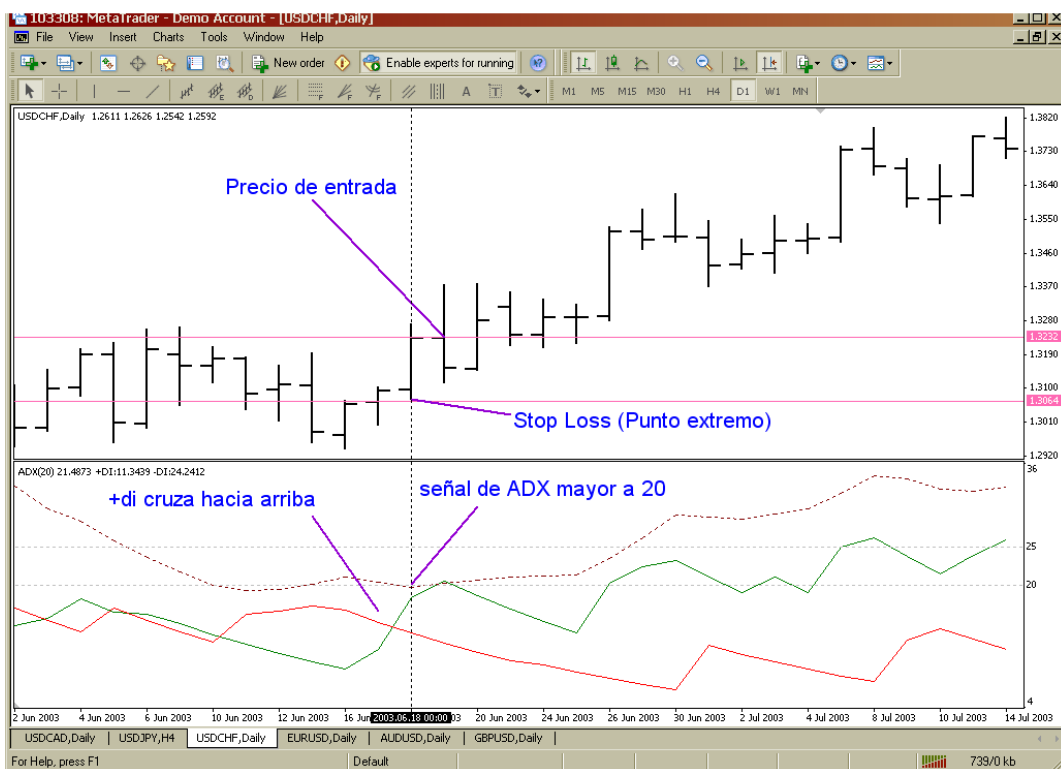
103308: MetaTrader - Demo Account - [USDCHF,Daily]

File View Insert Charts Tools Window Help

New order Enable experts for running

M1 M5 M15 M30 H1 H4 D1 W1 MN

USDCHF,Daily 1.2611 1.2626 1.2542 1.2592

Precio de entrada

Stop Loss (Punto extremo)

1.3820
1.3730
1.3640
1.3550
1.3460
1.3370
1.3280
1.3232
1.3190
1.3100
1.3064
1.3010
1.2920

ADX(20) 21.4873 +DI:11.3439 -DI:24.2412

+di cruza hacia arriba

señal de ADX mayor a 20

36
25
20
4

2 Jun 2003 4 Jun 2003 6 Jun 2003 10 Jun 2003 12 Jun 2003 16 Jun 2003.06.18 00:00 20 Jun 2003 24 Jun 2003 26 Jun 2003 30 Jun 2003 2 Jul 2003 4 Jul 2003 8 Jul 2003 10 Jul 2003 14 Jul 2003

USDCAD,Daily USDJPY,H4 USDCHF,Daily EURUSD,Daily AUDUSD,Daily GBPUSD,Daily

For Help, press F1 Default 739/0 kb